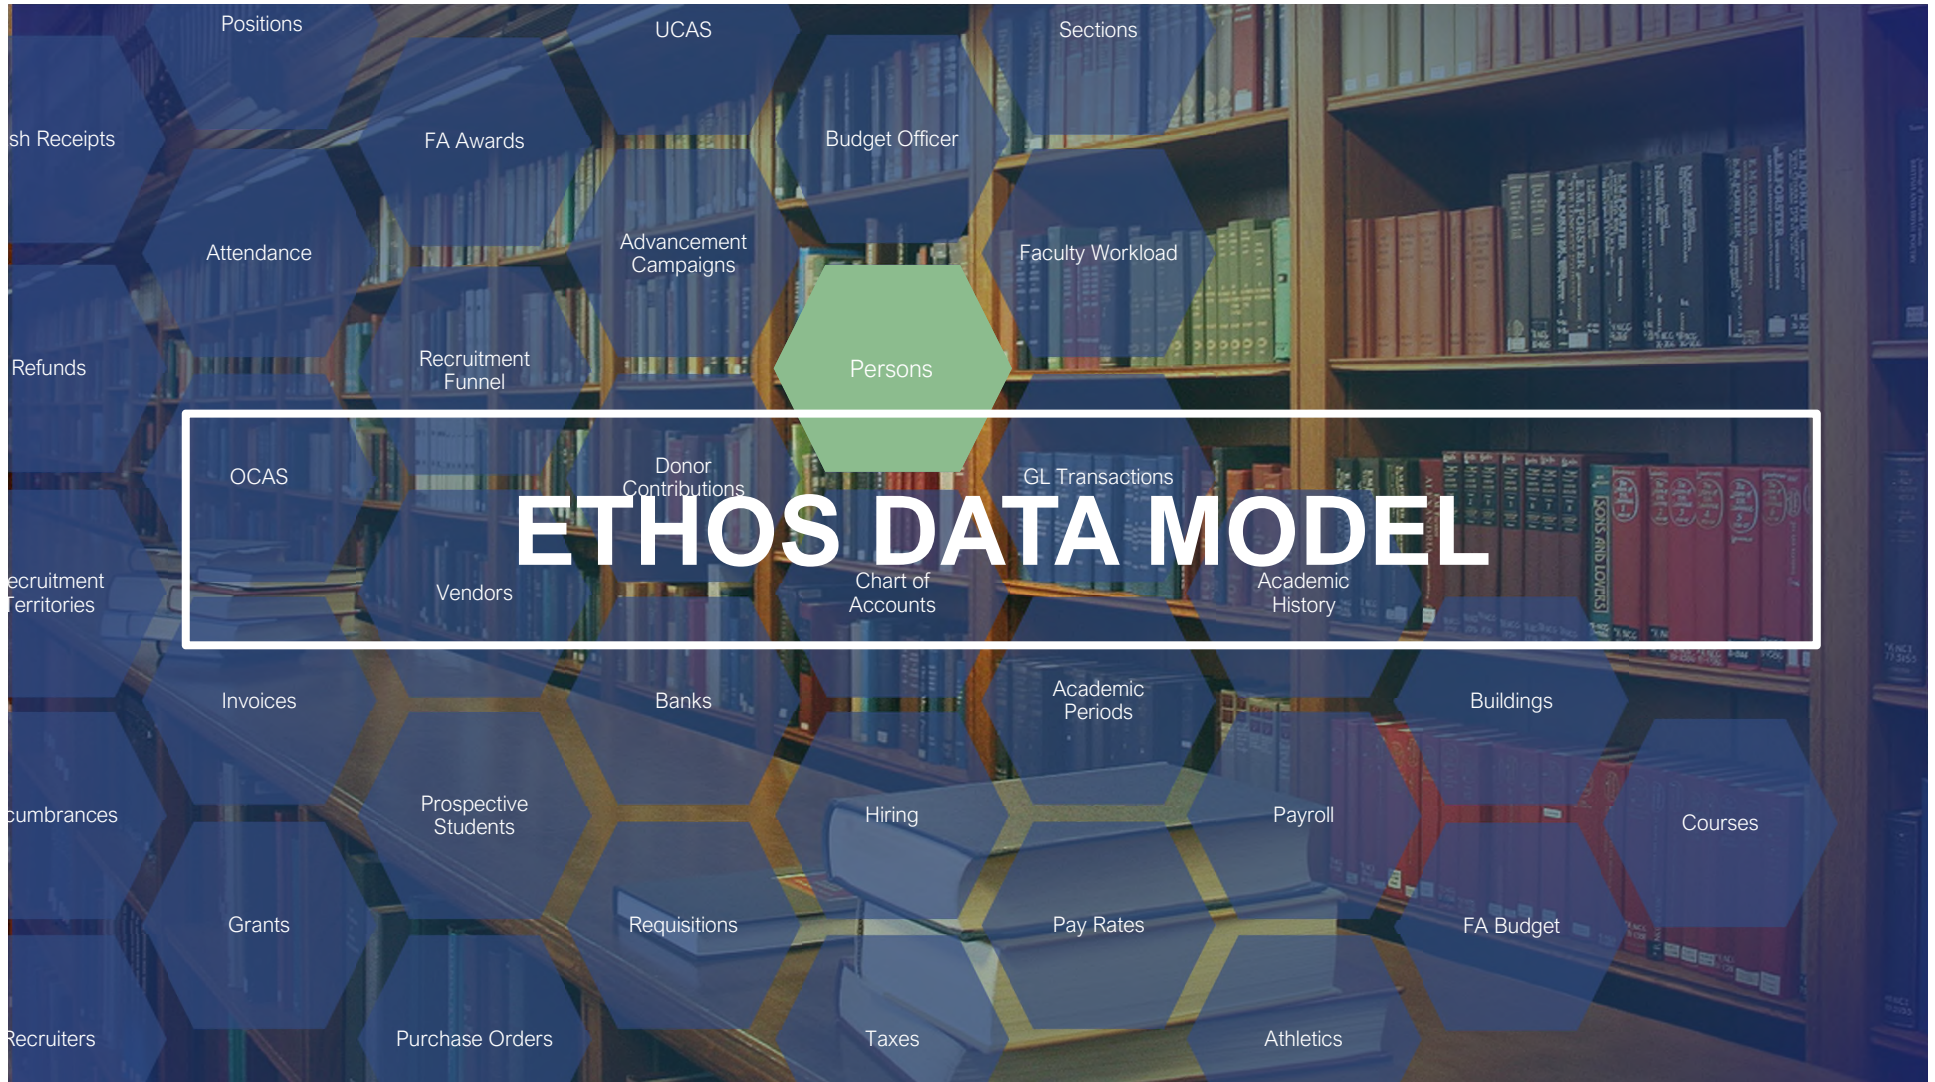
Positions

UCAS

Sections

sh Receipts

FA Awards

Budget Officer

Attendance

Advancement Campaigns

Faculty Workload

Refunds

Recruitment Funnel

Persons

OCAS

Donor Contributions

GL Transactions

ETHOS DATA MODEL

ecruitment Territories

Vendors

Chart of Accounts

Academic History

Invoices

Banks

Academic Periods

Buildings

cumbrances

Prospective Students

Hiring

Payroll

Courses

Grants

Requisitions

Pay Rates

FA Budget

Recruiters

Purchase Orders

Taxes

Athletics